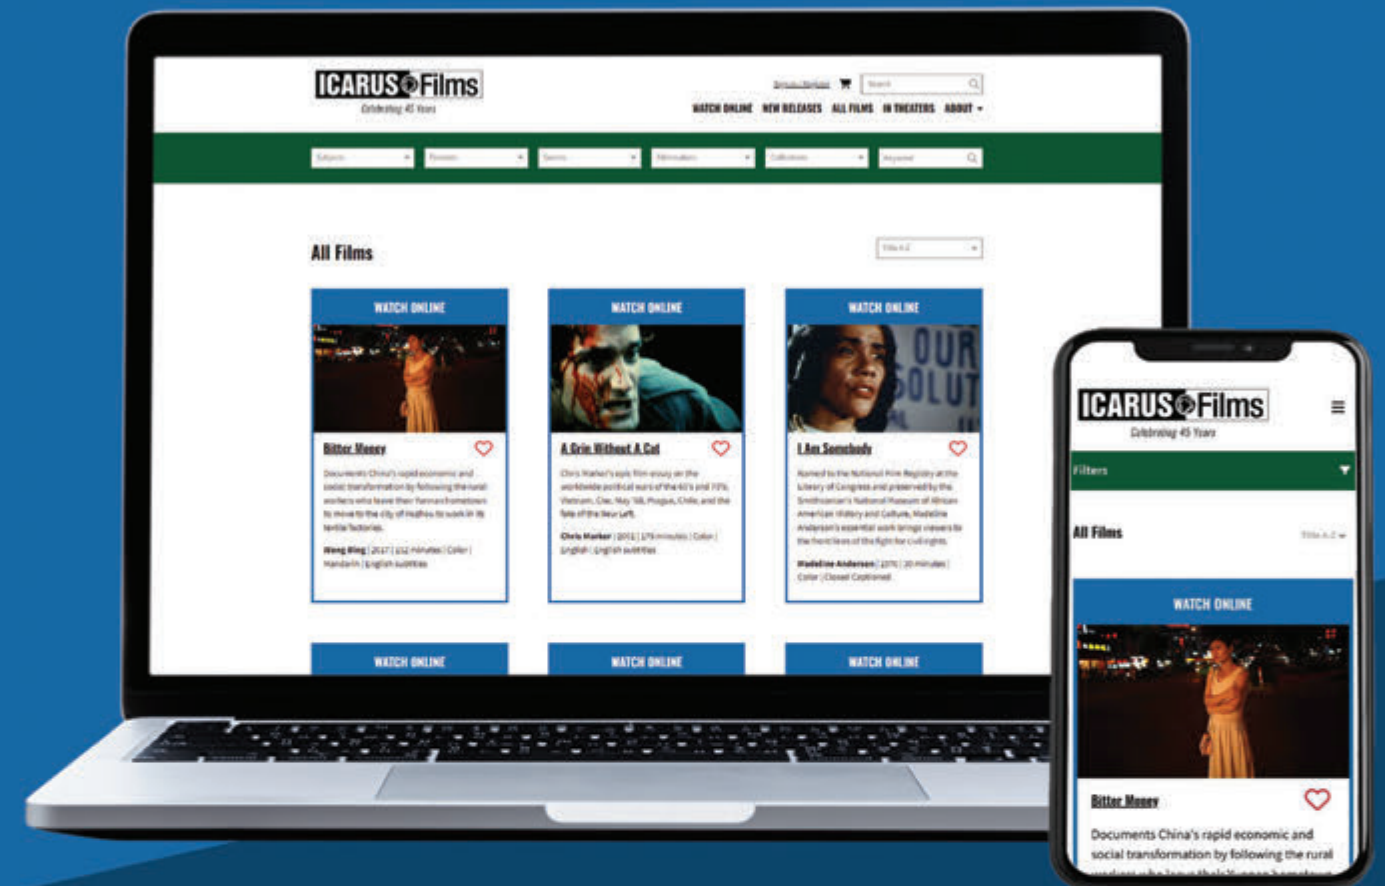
ICARUS Films
Celebrating 45 Years

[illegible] Search

WATCH ONLINE NEW RELEASES ALL FILMS IN THEATERS ABOUT

Subjects Formats Genres Filmmakers Collections Keyword

All Films

Title A-Z

WATCH ONLINE

Bitter Money

Documents China's rapid economic and social transformation by following the rural workers who leave their Yunnan hometown to move to the city of Huzhou to work in its textile factories.

Wang Bing | 2017 | 152 minutes | Color | Mandarin | English subtitles

WATCH ONLINE

A Grin Without A Cat

Chris Marker's epic film essay on the worldwide political wars of the 60's and 70's: Vietnam, Che, May '68, Prague, Chile, and the fate of the New Left.

Chris Marker | 2016 | 179 minutes | Color | English | English subtitles

WATCH ONLINE

I Am Somebody

Named to the National Film Registry at the Library of Congress and preserved by the Smithsonian's National Museum of African American History and Culture, Madeline Anderson's essential work brings viewers to the front lines of the fight for civil rights.

Madeline Anderson | 1970 | 30 minutes | Color | Closed Captioned

WATCH ONLINE

WATCH ONLINE

WATCH ONLINE

ICARUS Films
Celebrating 45 Years

Filters

All Films

Title A-Z

WATCH ONLINE

Bitter Money

Documents China's rapid economic and social transformation by following the rural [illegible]